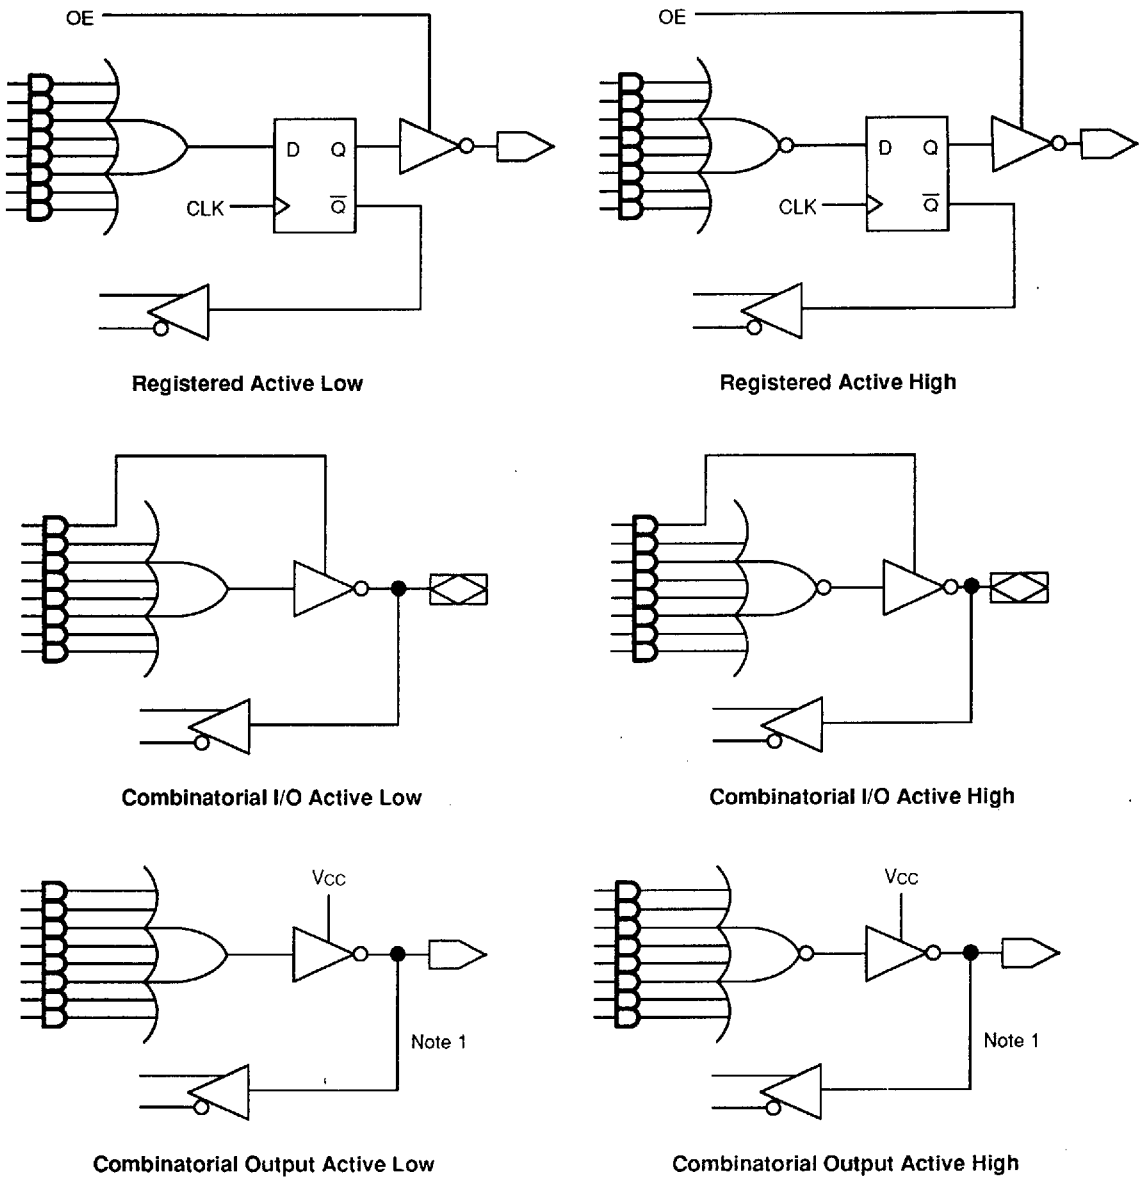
OE

D Q

CLK $\overline{Q}$

Registered Active Low

OE

D Q

CLK $\overline{Q}$

Registered Active High

Combinatorial I/O Active Low

Combinatorial I/O Active High

$V_{CC}$

Note 1

Combinatorial Output Active Low

$V_{CC}$

Note 1

Combinatorial Output Active High